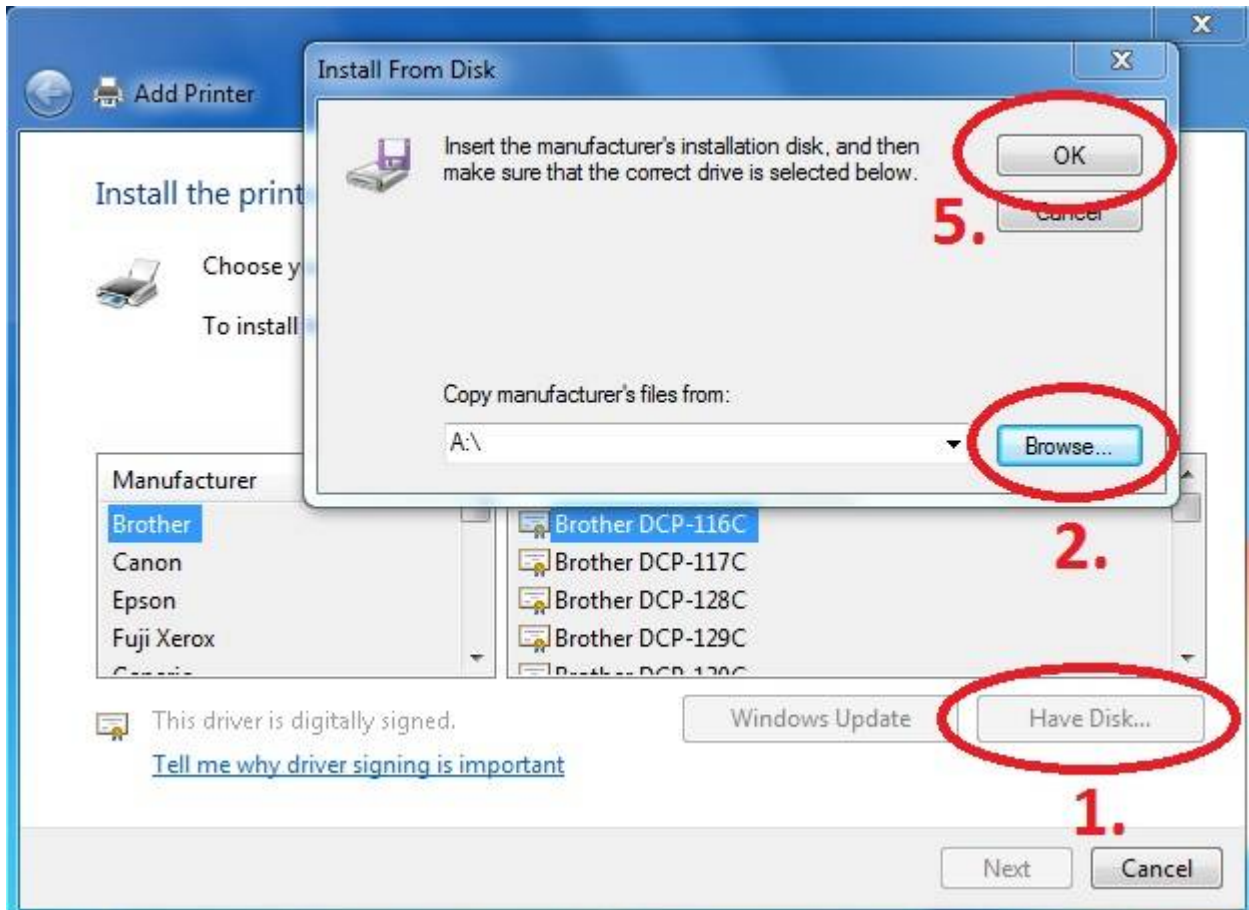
Add Printer

Install the print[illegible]

Choose y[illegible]

To install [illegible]

Install From Disk

Insert the manufacturer's installation disk, and then make sure that the correct drive is selected below.

OK

Cancel

5.

Copy manufacturer's files from:

A:\

Browse...

2.

Manufacturer

Brother
Canon
Epson
Fuji Xerox
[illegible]

Brother DCP-116C
Brother DCP-117C
Brother DCP-128C
Brother DCP-129C
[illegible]

This driver is digitally signed.

Tell me why driver signing is important

Windows Update

Have Disk...

1.

Next

Cancel